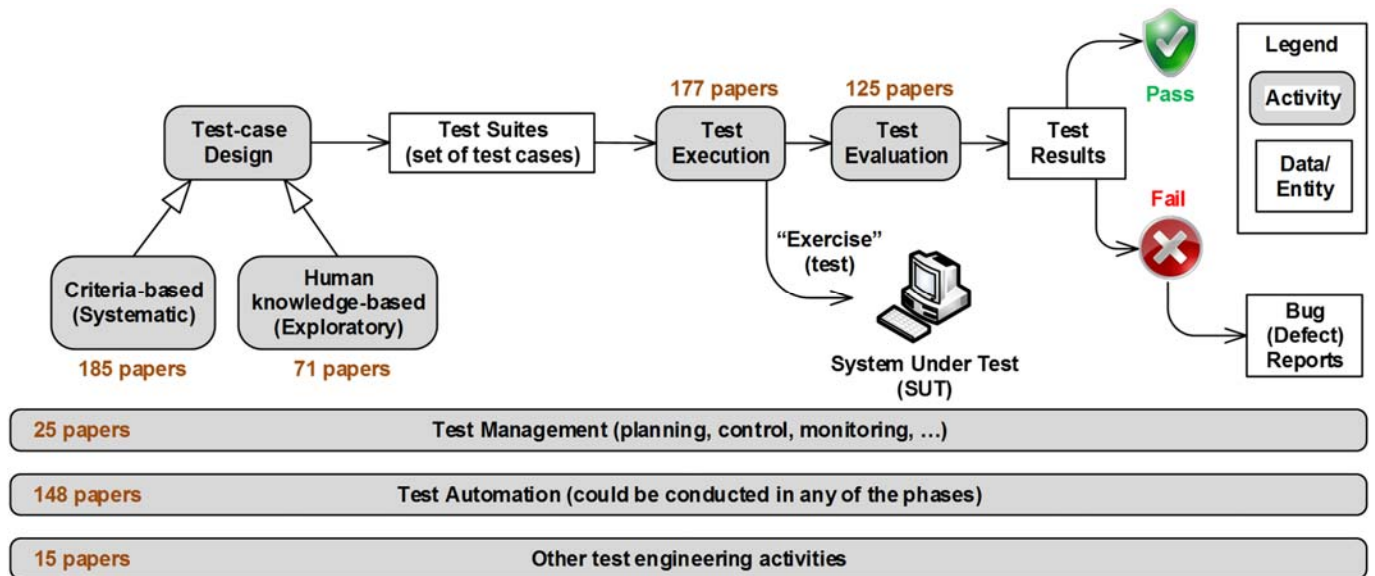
Legend

Activity

Data/ Entity

Test-case Design

Test Suites (set of test cases)

177 papers

Test Execution

125 papers

Test Evaluation

Test Results

Pass

Fail

Criteria-based (Systematic)

185 papers

Human knowledge-based (Exploratory)

71 papers

"Exercise" (test)

System Under Test (SUT)

Bug (Defect) Reports

25 papers Test Management (planning, control, monitoring, …)

148 papers Test Automation (could be conducted in any of the phases)

15 papers Other test engineering activities